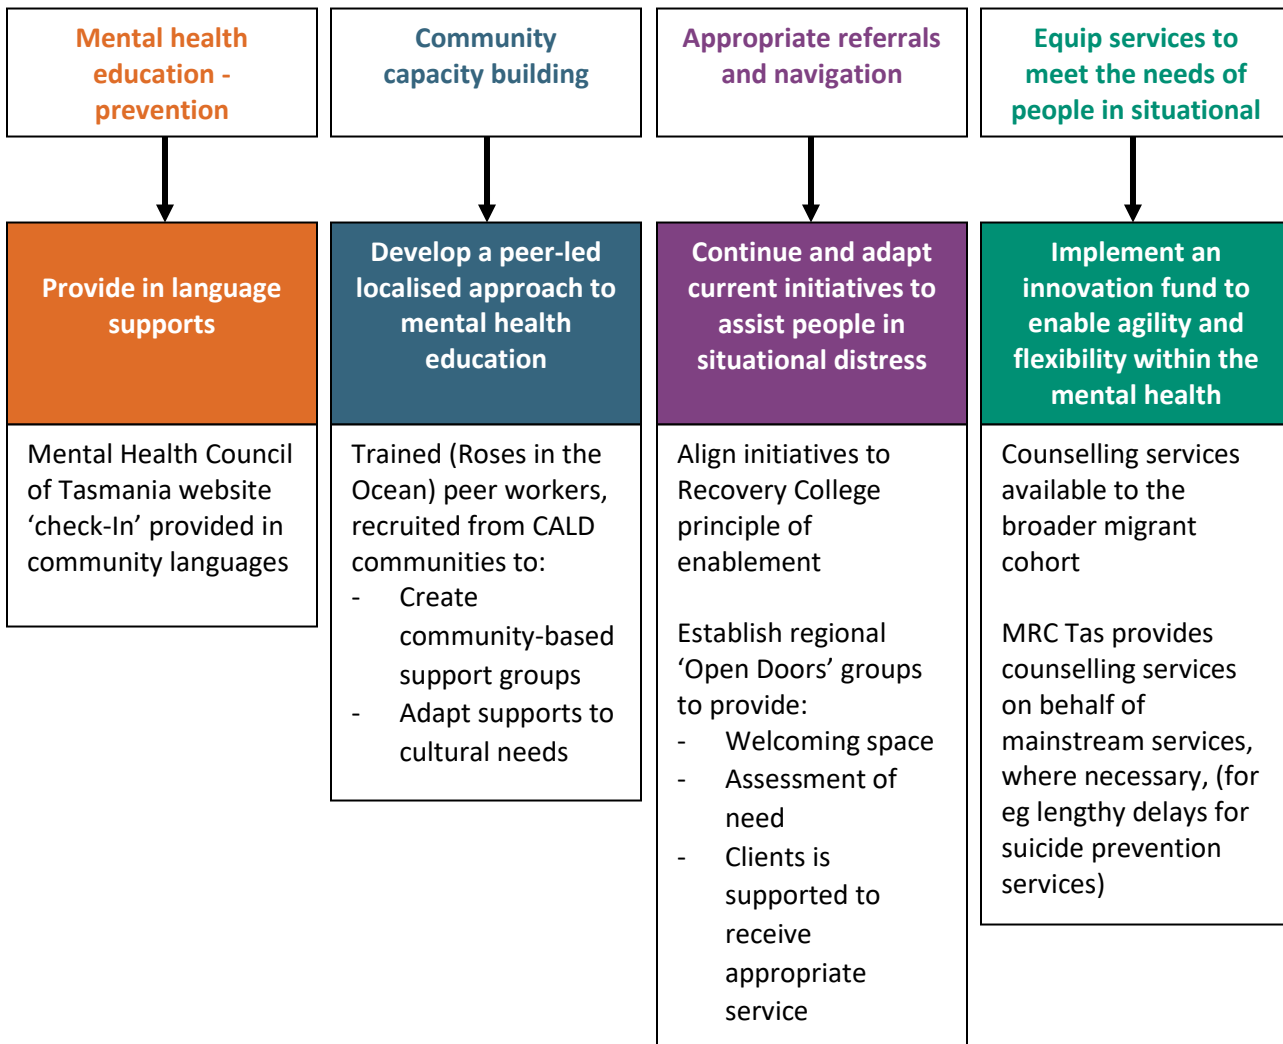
Mental health education - prevention

Provide in language supports

Mental Health Council of Tasmania website ‘check-In’ provided in community languages

Community capacity building

Develop a peer-led localised approach to mental health education

Trained (Roses in the Ocean) peer workers, recruited from CALD communities to:
- Create community-based support groups
- Adapt supports to cultural needs

Appropriate referrals and navigation

Continue and adapt current initiatives to assist people in situational distress

Align initiatives to Recovery College principle of enablement

Establish regional ‘Open Doors’ groups to provide:
- Welcoming space
- Assessment of need
- Clients is supported to receive appropriate service

Equip services to meet the needs of people in situational

Implement an innovation fund to enable agility and flexibility within the mental health

Counselling services available to the broader migrant cohort

MRC Tas provides counselling services on behalf of mainstream services, where necessary, (for eg lengthy delays for suicide prevention services)